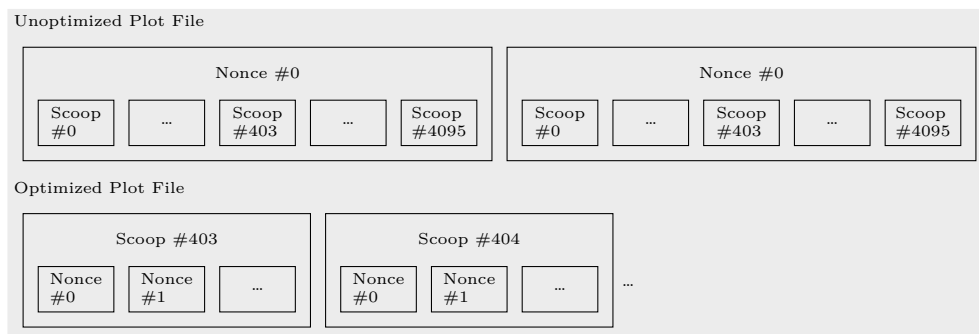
Unoptimized Plot File

Nonce #0

Scoop #0

...

Scoop #403

...

Scoop #4095

Nonce #0

Scoop #0

...

Scoop #403

...

Scoop #4095

Optimized Plot File

Scoop #403

Nonce #0

Nonce #1

...

Scoop #404

Nonce #0

Nonce #1

...

...